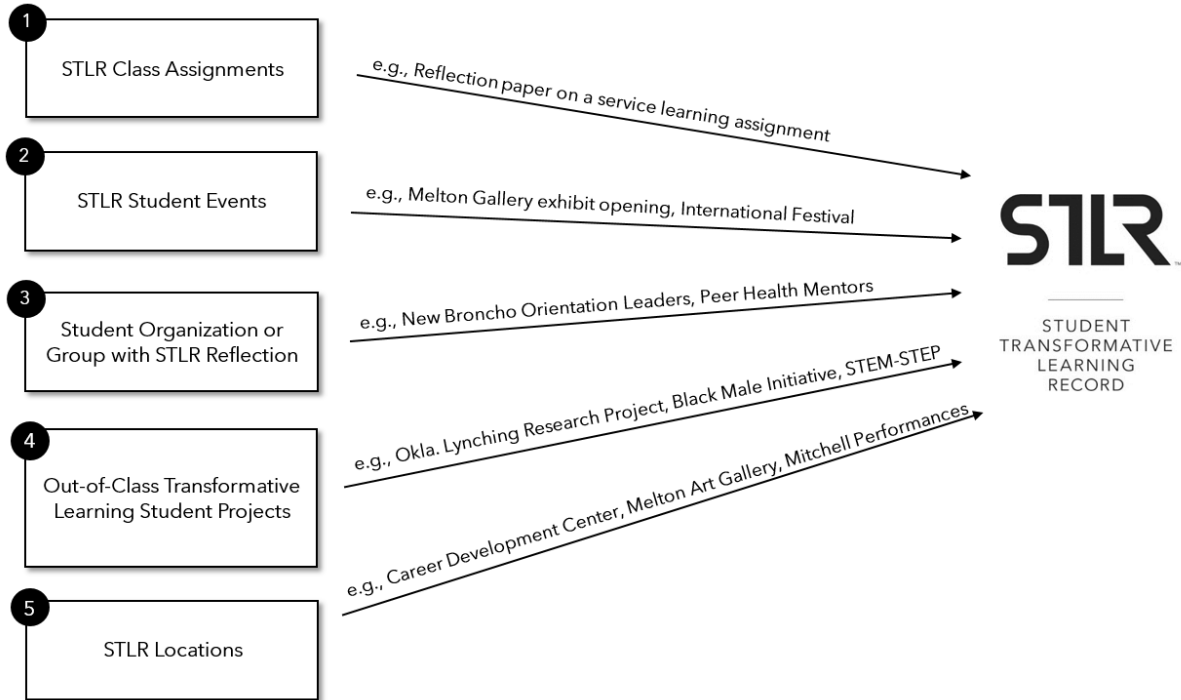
1
STLR Class Assignments

e.g., Reflection paper on a service learning assignment

2
STLR Student Events

e.g., Melton Gallery exhibit opening, International Festival

3
Student Organization or Group with STLR Reflection

e.g., New Broncho Orientation Leaders, Peer Health Mentors

4
Out-of-Class Transformative Learning Student Projects

e.g., Okla. Lynching Research Project, Black Male Initiative, STEM-STEP

5
STLR Locations

e.g., Career Development Center, Melton Art Gallery, Mitchell Performances

STLR™

STUDENT TRANSFORMATIVE LEARNING RECORD